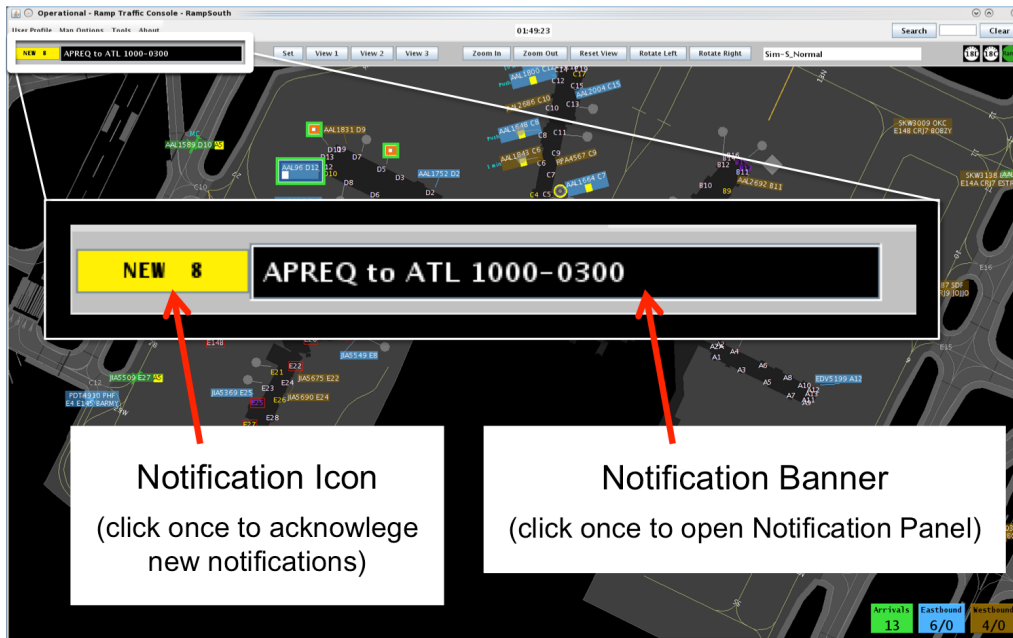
Operational - Ramp Traffic Console - RampSouth

User Profile Map Options Tools About

01:49:23

Search Clear

NEW 8 APREQ to ATL 1000-0300

Set View 1 View 2 View 3 Zoom In Zoom Out Reset View Rotate Left Rotate Right Sim-S_Normal

18L 18R

AAL1800 C12 C17 E19
C12 C15 AAL2004 C15
AAL2686 C10 C10 C13
AAL1148 C9 C8 C11
AAL1831 D9
AAL1589 D10 AS
AAL96 D12
D11 D9 D7 D5 D3
D13 D12 D10
AAL1752 D2
D8 D6 D2
AAL1843 C6 C6
C9 FFA4567 C9
C7 AAL1664 C7
C4 C5
SKW3009 OKC E14B CRJ7 BOBZY
B16 B12 B11 B10 B9
AAL2692 B11
SKW3138 E14A CRJ7 ESTR
C10

NEW 8 APREQ to ATL 1000-0300

87 SDF J9 JOJJO
E16 E15

E14B
E22
JIA5549 E8
C12
JIA5503 E27 AS
JIA5675 E22
E21 E24
JIA5369 E25
E23 E26 JIA5690 E24
PDT4930 PHF E4 E145 BARMY
E25 E27
A2 A4 A1 A3 A6 A5 A8 A7 A10 A12 A11
EDV5199 A12

Notification Icon
(click once to acknowlege new notifications)

Notification Banner
(click once to open Notification Panel)

Arrivals 13 Eastbound 6/0 Westbound 4/0